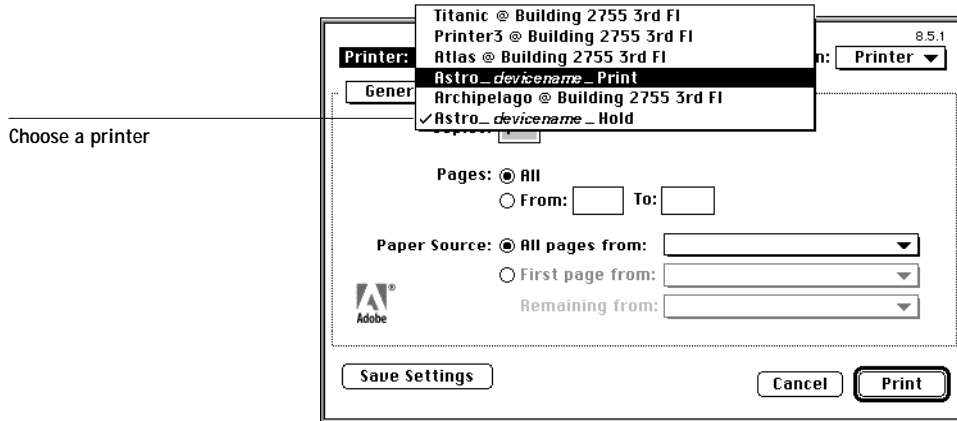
Choose a printer

8.5.1

Printer:

Titanic @ Building 2755 3rd Fl
Printer3 @ Building 2755 3rd Fl
Atlas @ Building 2755 3rd Fl
Astro_*devicename*_Print
Archipelago @ Building 2755 3rd Fl
✓Astro_*devicename*_Hold

n: Printer

Gener

Pages: ◉ All
○ From: To:

Paper Source: ◉ All pages from:
○ First page from:
Remaining from:

Adobe

Save Settings

Cancel

Print